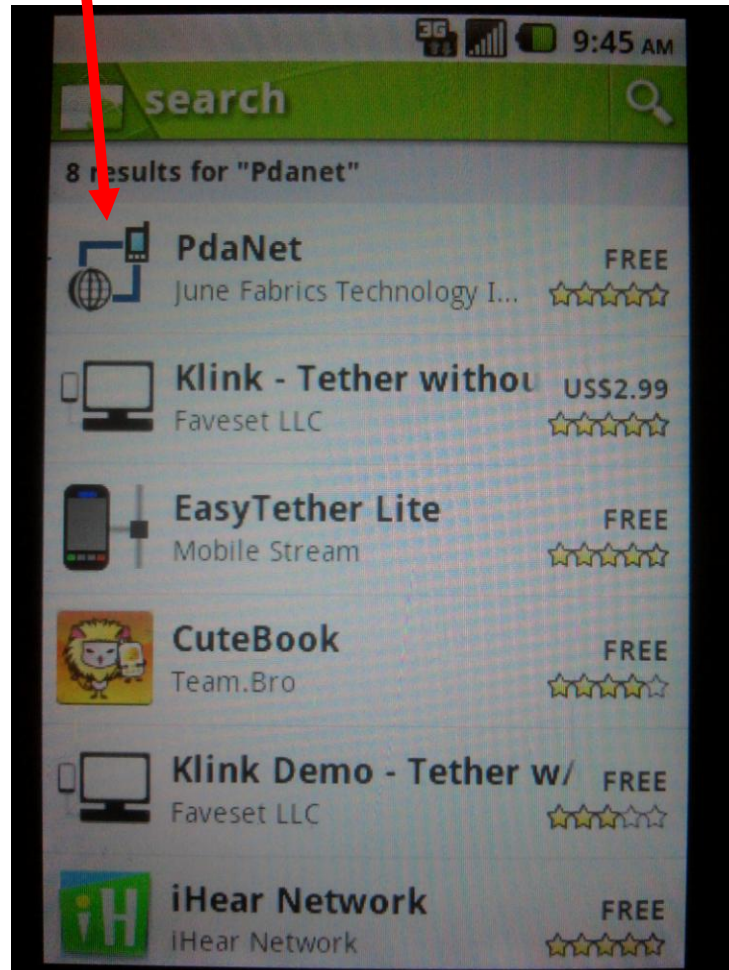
3G 9:45 AM

search

8 results for "Pdanet"

PdaNet
June Fabrics Technology I...
FREE

Klink - Tether withou
Faveset LLC
US$2.99

EasyTether Lite
Mobile Stream
FREE

CuteBook
Team.Bro
FREE

Klink Demo - Tether w/
Faveset LLC
FREE

iH
iHear Network
iHear Network
FREE